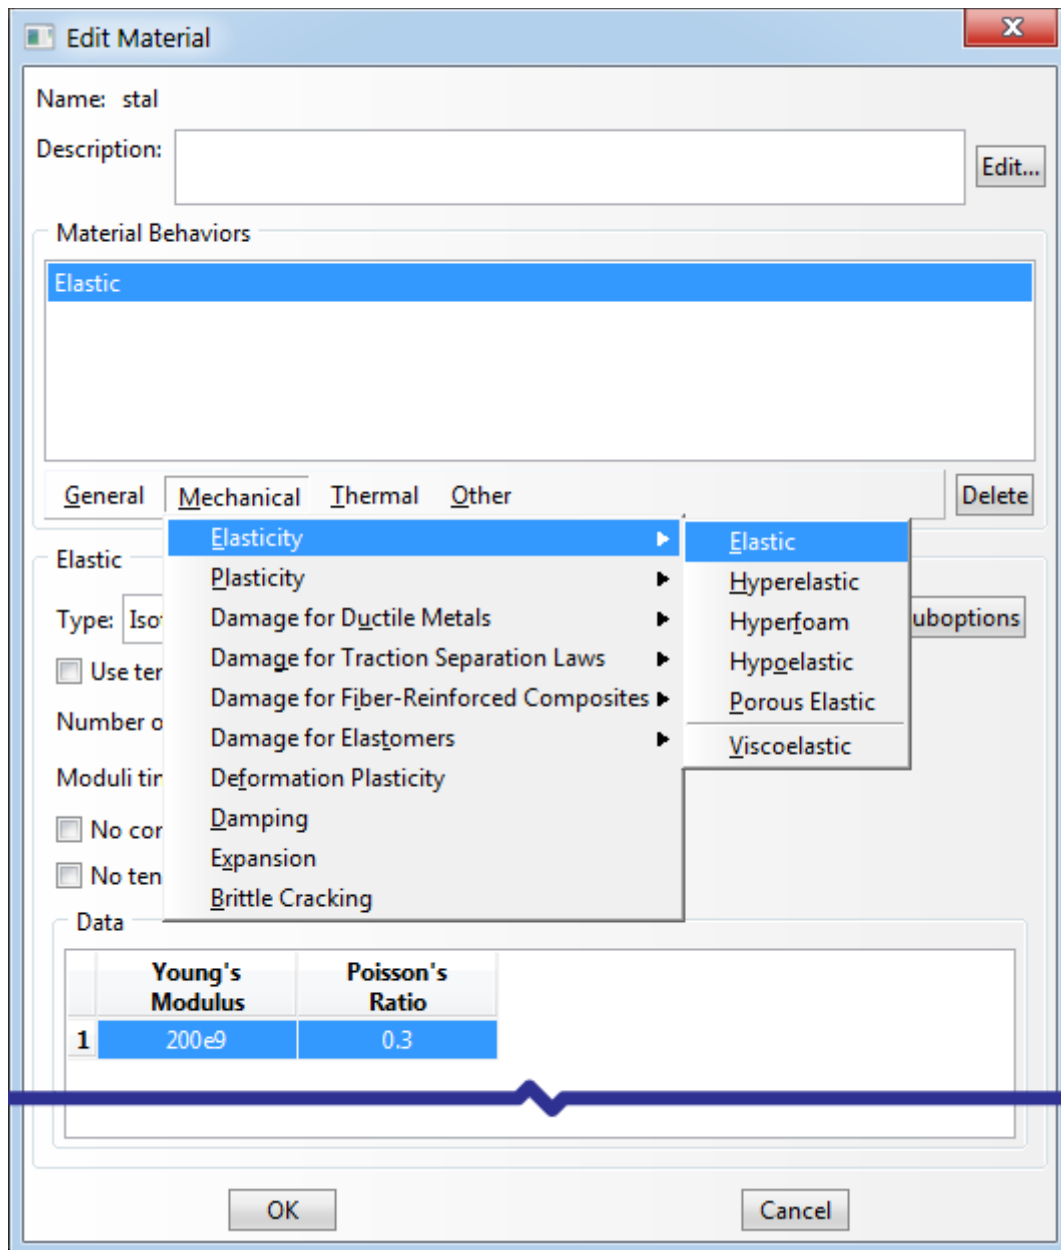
Edit Material

Name: stal

Description:

Edit...

Material Behaviors

Elastic

General Mechanical Thermal Other

Delete

Elastic

Type: Iso

uboptions

Use ter

Number o

Moduli tir

No cor

No ten

Elasticity
Plasticity
Damage for Ductile Metals
Damage for Traction Separation Laws
Damage for Fiber-Reinforced Composites
Damage for Elastomers
Deformation Plasticity
Damping
Expansion
Brittle Cracking

Elastic
Hyperelastic
Hyperfoam
Hypoelastic
Porous Elastic
Viscoelastic

Data

| | Young's Modulus | Poisson's Ratio |
|---|---|---|
| 1 | 200e9 | 0.3 |

OK

Cancel